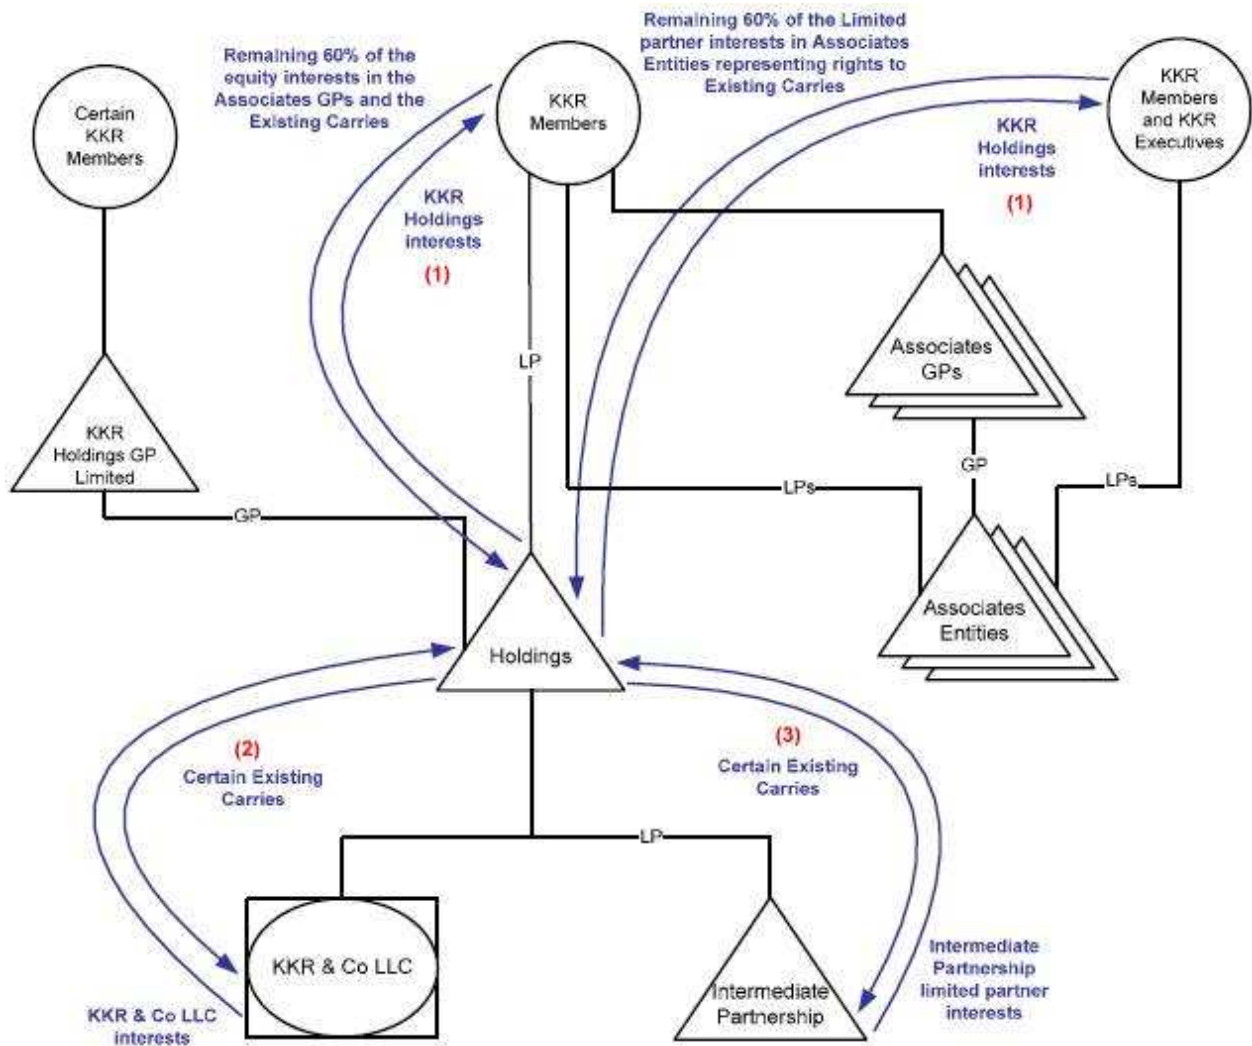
Certain KKR Members

Remaining 60% of the equity interests in the Associates GPs and the Existing Carries

KKR Members

Remaining 60% of the Limited partner interests in Associates Entities representing rights to Existing Carries

KKR Members and KKR Executives

KKR Holdings interests

(1)

KKR Holdings interests

(1)

LP

Associates GPs

GP

KKR Holdings GP Limited

LPs

LPs

GP

Associates Entities

Holdings

(2)
Certain Existing Carries

(3)
Certain Existing Carries

LP

KKR & Co LLC

Intermediate Partnership

KKR & Co LLC interests

Intermediate Partnership limited partner interests